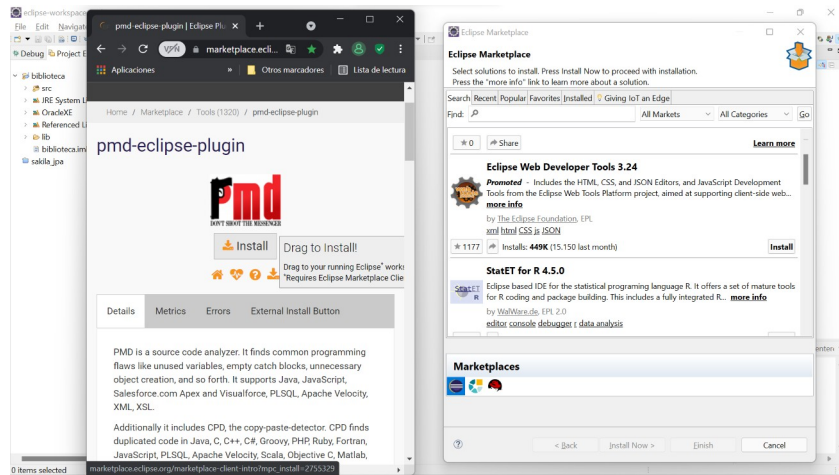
eclipse-workspace
File Edit Navigate
Debug Project E
biblioteca
src
JRE System L
OracleXE
Referenced L
lib
biblioteca.iml
sakila_jpa
0 items selected

pmd-eclipse-plugin | Eclipse Plu
marketplace.ecli...
VPN
Aplicaciones
Otros marcadores
Lista de lectura
Home / Marketplace / Tools (1320) / pmd-eclipse-plugin
pmd-eclipse-plugin
pmd
DON'T SHOOT THE MESSENGER
Install
Drag to Install!
Drag to your running Eclipse* works
*Requires Eclipse Marketplace Client
Details
Metrics
Errors
External Install Button
PMD is a source code analyzer. It finds common programming flaws like unused variables, empty catch blocks, unnecessary object creation, and so forth. It supports Java, JavaScript, Salesforce.com Apex and Visualforce, PLSQL, Apache Velocity, XML, XSL.
Additionally it includes CPD, the copy-paste-detector. CPD finds duplicated code in Java, C, C++, C#, Groovy, PHP, Ruby, Fortran, JavaScript, PLSQL, Apache Velocity, Scala, Objective C, Matlab,
marketplace.eclipse.org/marketplace-client-intro?mpc_install=2755329

Eclipse Marketplace
Eclipse Marketplace
Select solutions to install. Press Install Now to proceed with installation.
Press the "more info" link to learn more about a solution.
Search Recent Popular Favorites Installed Giving IoT an Edge
Find:
All Markets
All Categories
Go
0
Share
Learn more
Eclipse Web Developer Tools 3.24
Promoted - Includes the HTML, CSS, and JSON Editors, and JavaScript Development Tools from the Eclipse Web Tools Platform project, aimed at supporting client-side web... more info
by The Eclipse Foundation, EPL
xml html CSS js JSON
1177
Installs: 449K (15.150 last month)
Install
StatET for R 4.5.0
Eclipse based IDE for the statistical programming language R. It offers a set of mature tools for R coding and package building. This includes a fully integrated R... more info
by WalWare.de, EPL 2.0
editor console debugger r data analysis
Marketplaces
< Back
Install Now >
Finish
Cancel